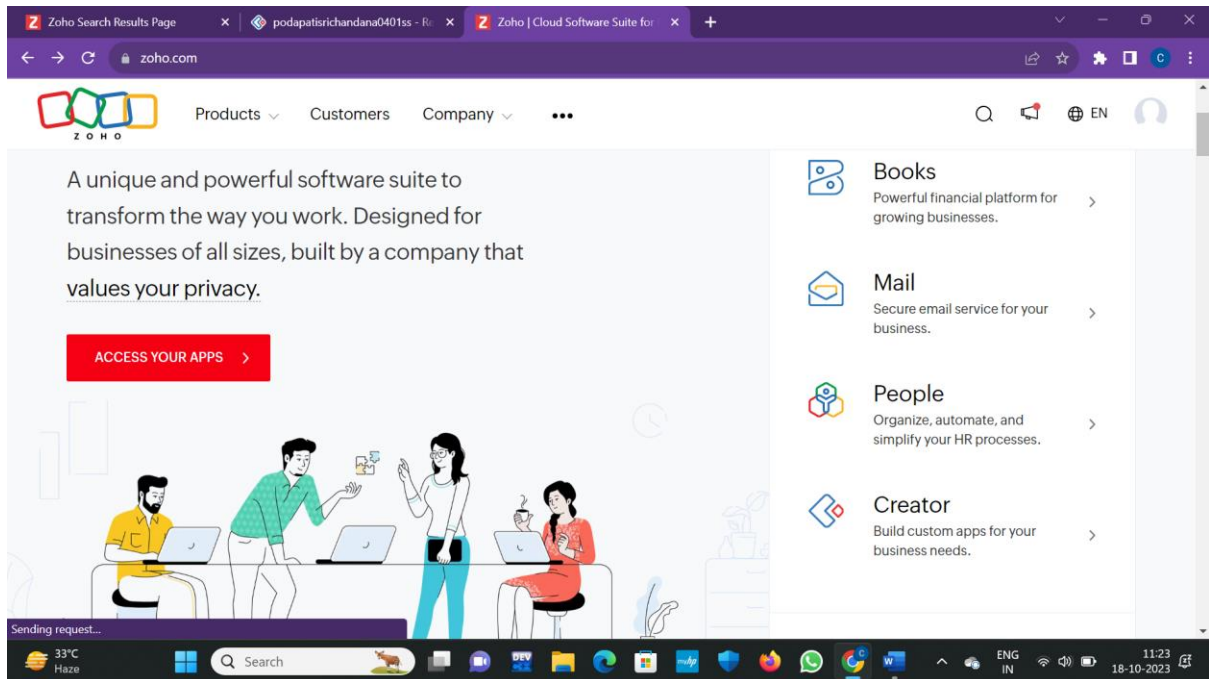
Zoho Search Results Page ×
podapatisrichandana0401ss - Re ×
Zoho | Cloud Software Suite for ×
+

zoho.com

ZOHO
Products
Customers
Company
•••
EN

A unique and powerful software suite to transform the way you work. Designed for businesses of all sizes, built by a company that values your privacy.

ACCESS YOUR APPS >

Books
Powerful financial platform for growing businesses.

Mail
Secure email service for your business.

People
Organize, automate, and simplify your HR processes.

Creator
Build custom apps for your business needs.

Sending request...

33°C
Haze
Search
ENG
IN
11:23
18-10-2023